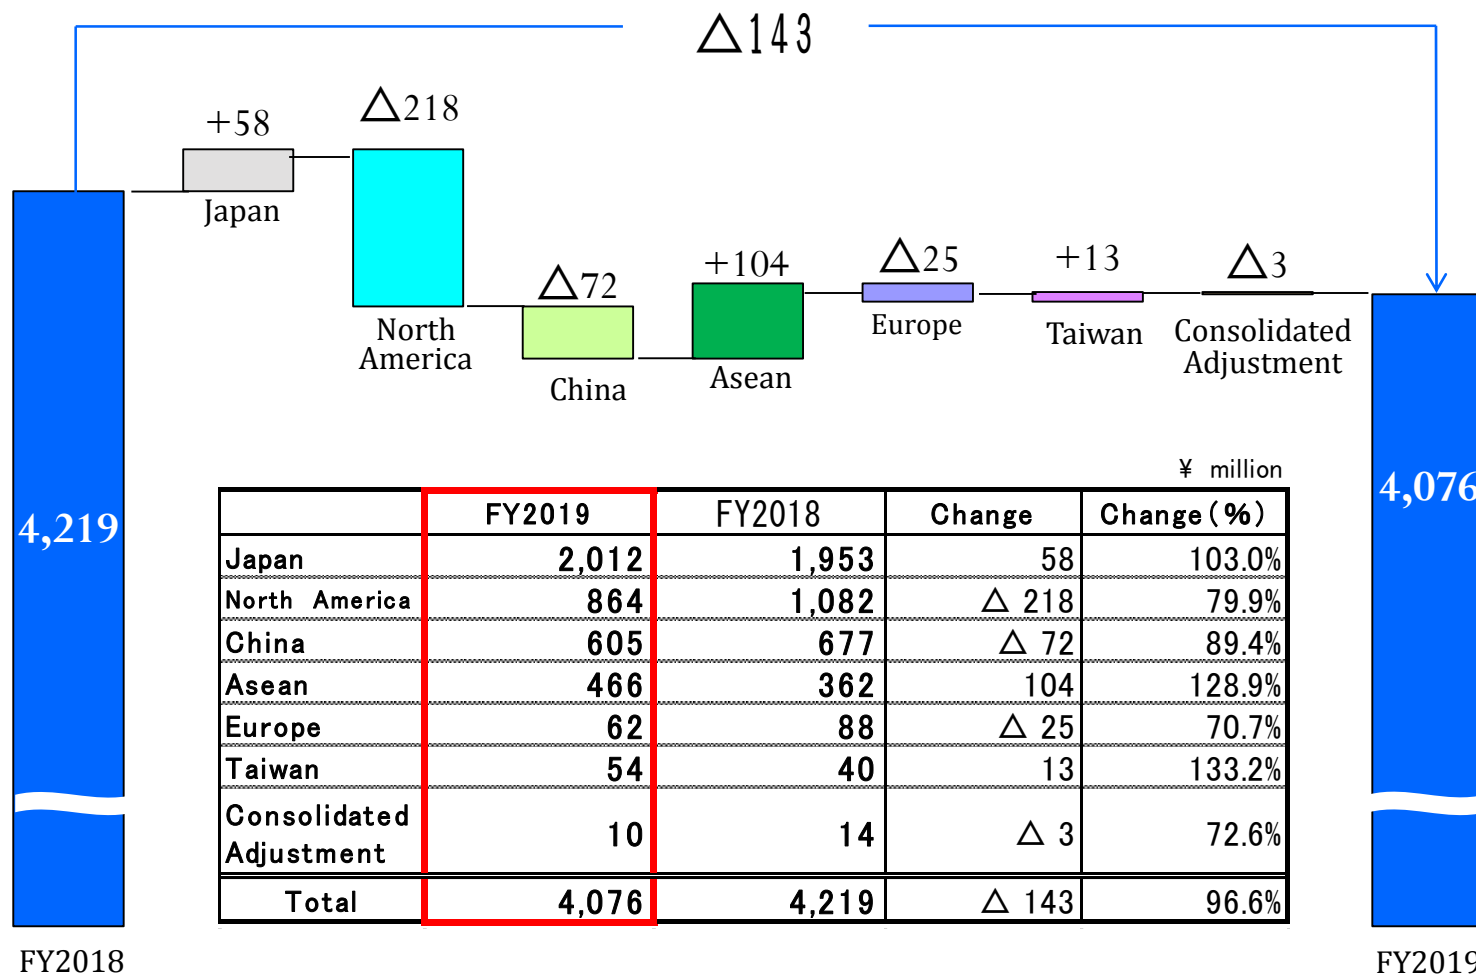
△143

+58
Japan

△218
North America

△72
China

+104
Asean

△25
Europe

+13
Taiwan

△3
Consolidated Adjustment

4,219

4,076

¥ million

| | FY2019 | FY2018 | Change | Change(%) |
|---|---|---|---|---|
| Japan | 2,012 | 1,953 | 58 | 103.0% |
| North America | 864 | 1,082 | △ 218 | 79.9% |
| China | 605 | 677 | △ 72 | 89.4% |
| Asean | 466 | 362 | 104 | 128.9% |
| Europe | 62 | 88 | △ 25 | 70.7% |
| Taiwan | 54 | 40 | 13 | 133.2% |
| Consolidated Adjustment | 10 | 14 | △ 3 | 72.6% |
| Total | 4,076 | 4,219 | △ 143 | 96.6% |

FY2018

FY2019